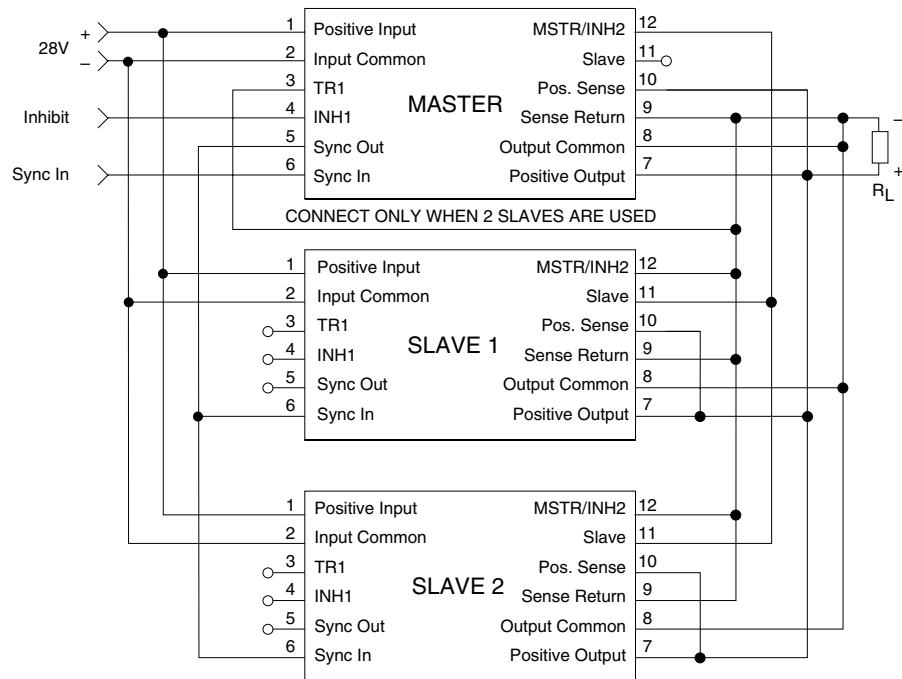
28V
+
–
Inhibit
Sync In

1 Positive Input
2 Input Common
3 TR1
4 INH1
5 Sync Out
6 Sync In
MASTER
MSTR/INH2 12
Slave 11
Pos. Sense 10
Sense Return 9
Output Common 8
Positive Output 7

–
+
$R_L$

CONNECT ONLY WHEN 2 SLAVES ARE USED

1 Positive Input
2 Input Common
3 TR1
4 INH1
5 Sync Out
6 Sync In
SLAVE 1
MSTR/INH2 12
Slave 11
Pos. Sense 10
Sense Return 9
Output Common 8
Positive Output 7

1 Positive Input
2 Input Common
3 TR1
4 INH1
5 Sync Out
6 Sync In
SLAVE 2
MSTR/INH2 12
Slave 11
Pos. Sense 10
Sense Return 9
Output Common 8
Positive Output 7